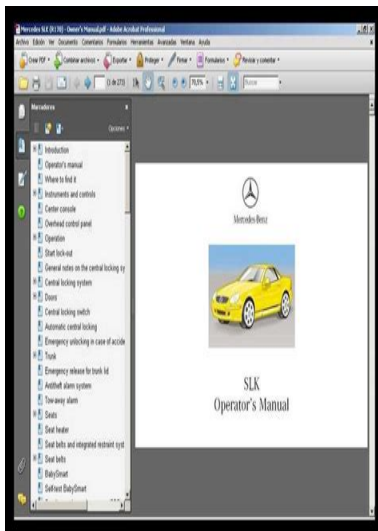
Mercedes SLK (R170) - Owner's Manual.pdf - Adobe Acrobat Professional

Archivo Edición Ver Documento Comentarios Formularios Herramientas Avanzadas Ventana Ayuda

Crear PDF · Combinar archivos · Exportar · Proteger · Firmar · Formularios · Revisar y comentar ·

1 (de 273) 70,6% Buscar

Marcadores

Opciones

Introduction
Operator's manual
Where to find it
Instruments and controls
Center console
Overhead control panel
Operation
Start lock-out
General notes on the central locking sy
Central locking system
Doors
Central locking switch
Automatic central locking
Emergency unlocking in case of accide
Trunk
Emergency release for trunk lid
Antitheft alarm system
Tow-away alarm
Seats
Seat heater
Seat belts and integrated restraint syst
Seat belts
BabySmart
Self-test BabySmart

Mercedes-Benz

SLK
Operator's Manual